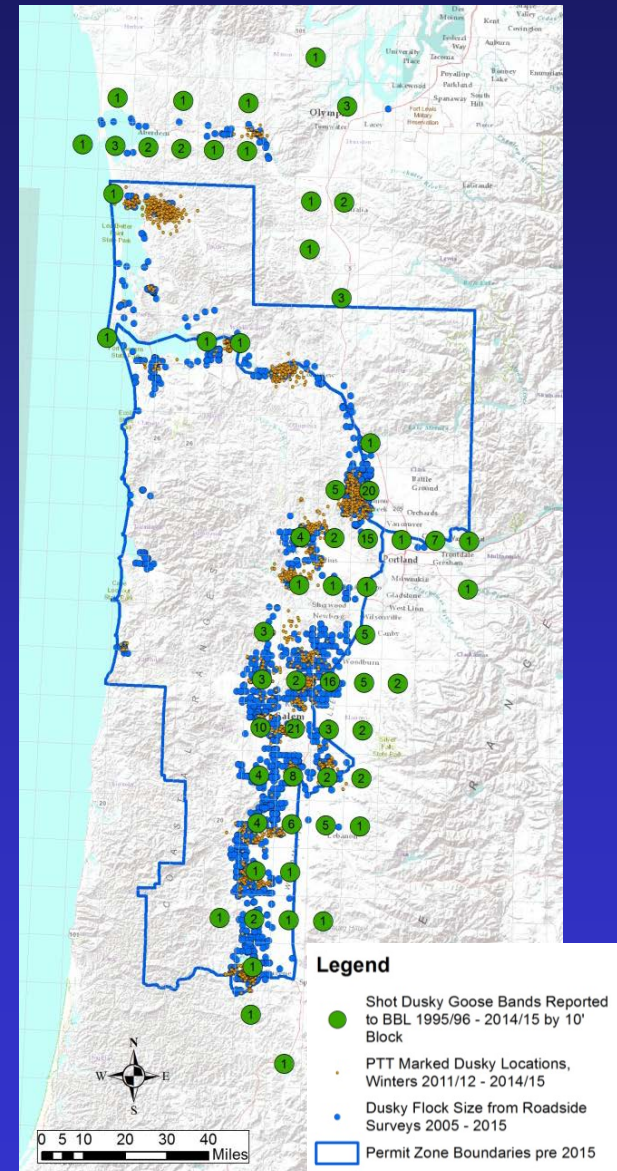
Des Moines
Kent
Covington
Federal Way
Auburn
University Place
Tacoma
Puyallup
Bonney Lake
Enumclaw
Lakewood
Parkland
Spanaway
South Hill
Olympia
Lacey
Aberdeen
Centralia
Vancouver
Battle Ground
Orchards
Portland
Troutdale
Gresham
Milwaukie
Gladstone
West Linn
Sherwood
Newberg
Wilsonville
Canby
Woodburn
Salem
Lebanon

1 1 1 1 3 1 3 2 2 1 1 1 1 2 1 3 1 1 1 1 5 20 4 2 15 1 7 1 1 1 1 1 3 5 3 2 16 5 2 10 21 3 2 4 8 2 2 4 6 5 1 1 1 1 2 1 1 1 1 1

N
W E
S

0 5 10 20 30 40
Miles

Legend
Shot Dusky Goose Bands Reported to BBL 1995/96 - 2014/15 by 10' Block
PTT Marked Dusky Locations, Winters 2011/12 - 2014/15
Dusky Flock Size from Roadside Surveys 2005 - 2015
Permit Zone Boundaries pre 2015